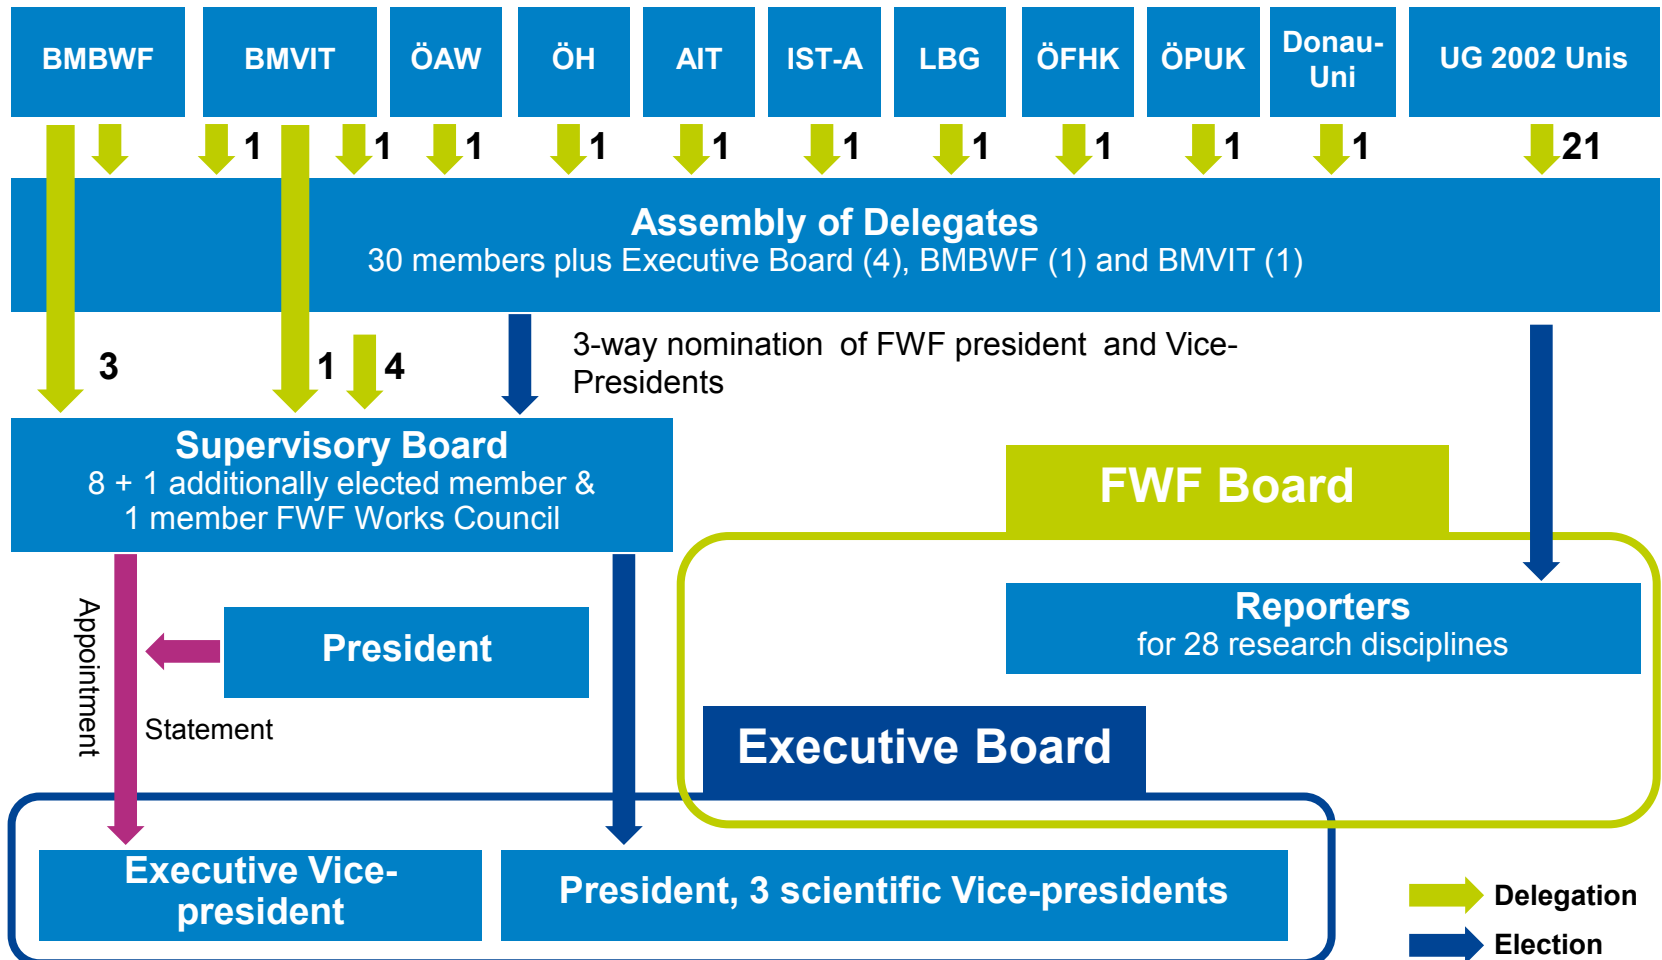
BMBWF

BMVIT

ÖAW

ÖH

AIT

IST-A

LBG

ÖFHK

ÖPUK

Donau-Uni

UG 2002 Unis

1 1 1 1 1 1 1 1 1 1 21

**Assembly of Delegates**
30 members plus Executive Board (4), BMBWF (1) and BMVIT (1)

3 1 4

3-way nomination of FWF president and Vice-Presidents

**Supervisory Board**
8 + 1 additionally elected member & 1 member FWF Works Council

FWF Board

Reporters
for 28 research disciplines

Appointment

President

Statement

Executive Board

Executive Vice-president

President, 3 scientific Vice-presidents

Delegation

Election